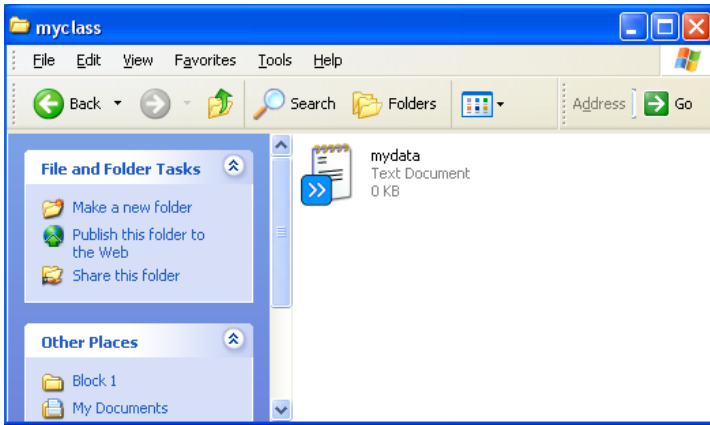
myclass

File Edit View Favorites Tools Help

Back Search Folders Address Go

File and Folder Tasks

Make a new folder
Publish this folder to the Web
Share this folder

Other Places

Block 1
My Documents

mydata
Text Document
0 KB